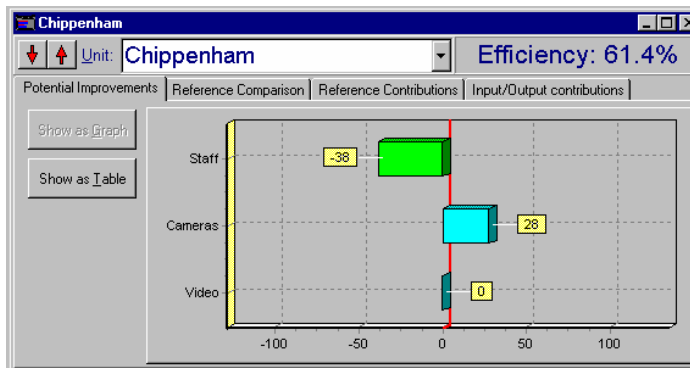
Chippenham

Unit: Chippenham

Efficiency: 61.4%

Potential Improvements | Reference Comparison | Reference Contributions | Input/Output contributions

Show as Graph

Show as Table

Staff
-38

Cameras
28

Video
0

-100 -50 0 50 100